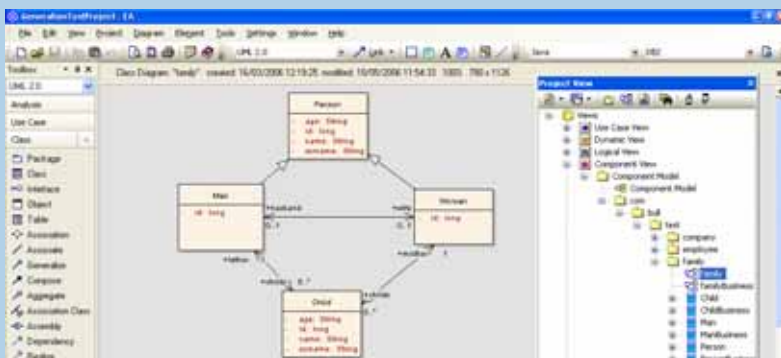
GenerationTestProject - EA

File Edit View Project Diagram Element Tools Settings Window Help

UML 2.0

Java

Toolbox

UML 2.0

Analysis

Use Case

Class

Package

Class

Interface

Object

Table

Association

Associate

Generalize

Compose

Aggregate

Association Class

Assembly

Dependency

Realize

Class Diagram: "family" created: 16/03/2006 12:19:25 modified: 10/05/2006 11:54:33 100% 780 x 1126

Person

age : String
id : long
name : String
surname : String

Man

id : long

+husband

0..1

+wife

0..1

Woman

id : long

+father

0..1

+mother

+children

0..*

+children

0..*

Child

age : String
id : long
name : String
surname : String

Project View

Views

Use Case View

Dynamic View

Logical View

Component View

Component Model

Component Model

com

bull

test

company

employee

family

family

familyBusiness

Child

ChildBusiness

Man

ManBusiness

Person